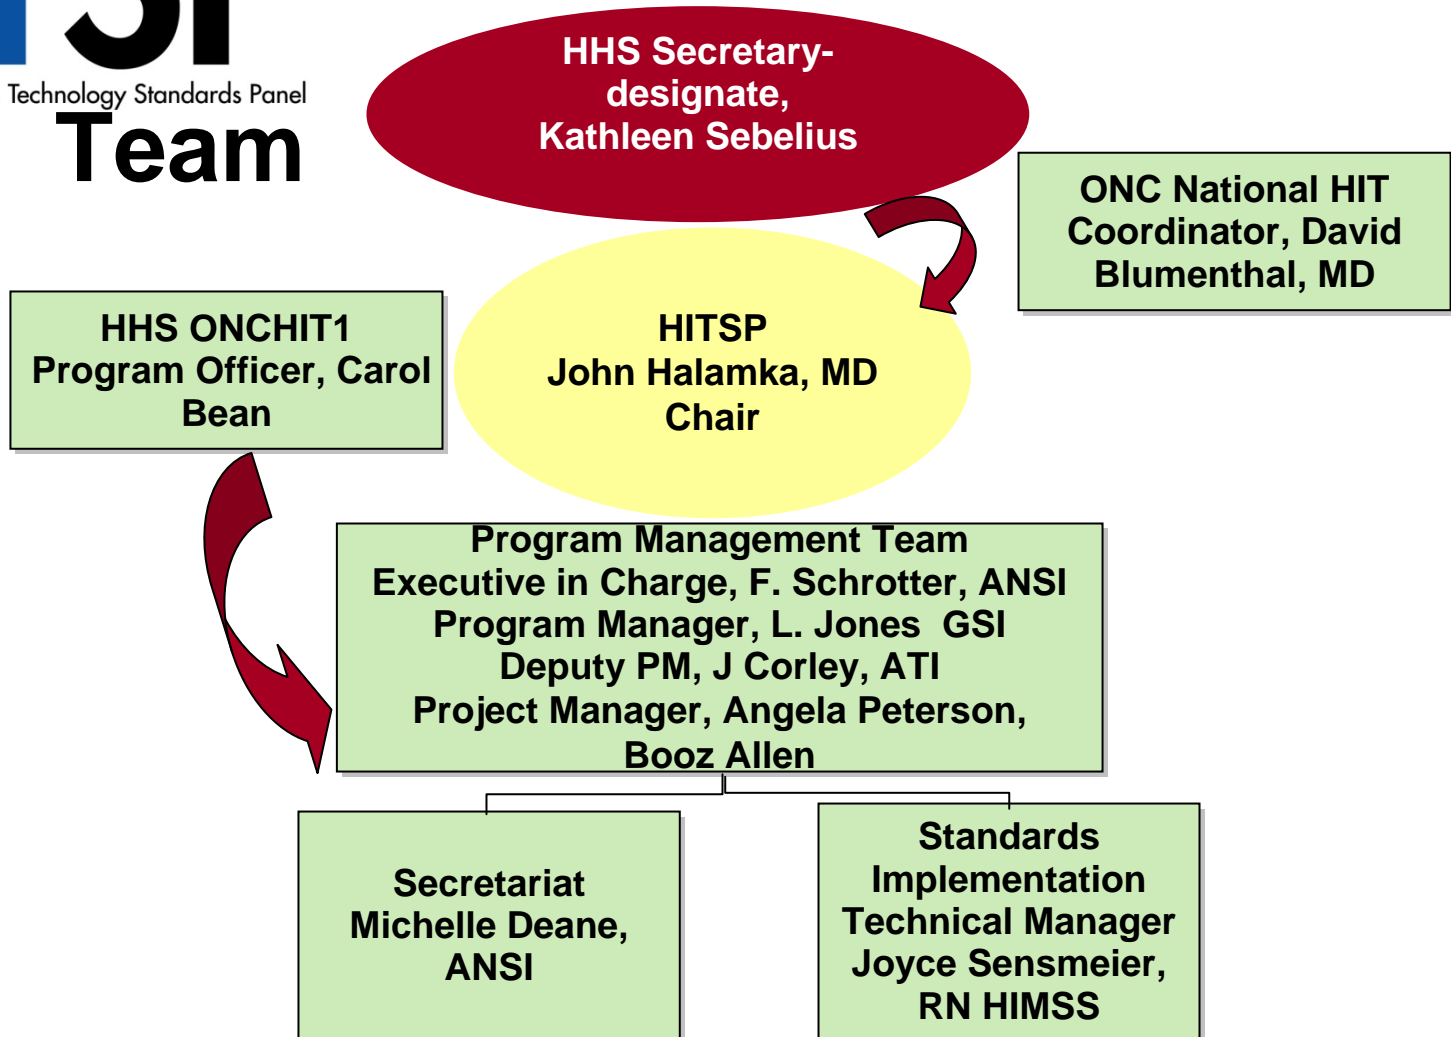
Technology Standards Panel

Team

HHS Secretary-designate, Kathleen Sebelius

ONC National HIT Coordinator, David Blumenthal, MD

HHS ONCHIT1 Program Officer, Carol Bean

HITSP
John Halamka, MD
Chair

Program Management Team
Executive in Charge, F. Schrotter, ANSI
Program Manager, L. Jones GSI
Deputy PM, J Corley, ATI
Project Manager, Angela Peterson, Booz Allen

Secretariat
Michelle Deane, ANSI

Standards Implementation Technical Manager
Joyce Sensmeier, RN HIMSS